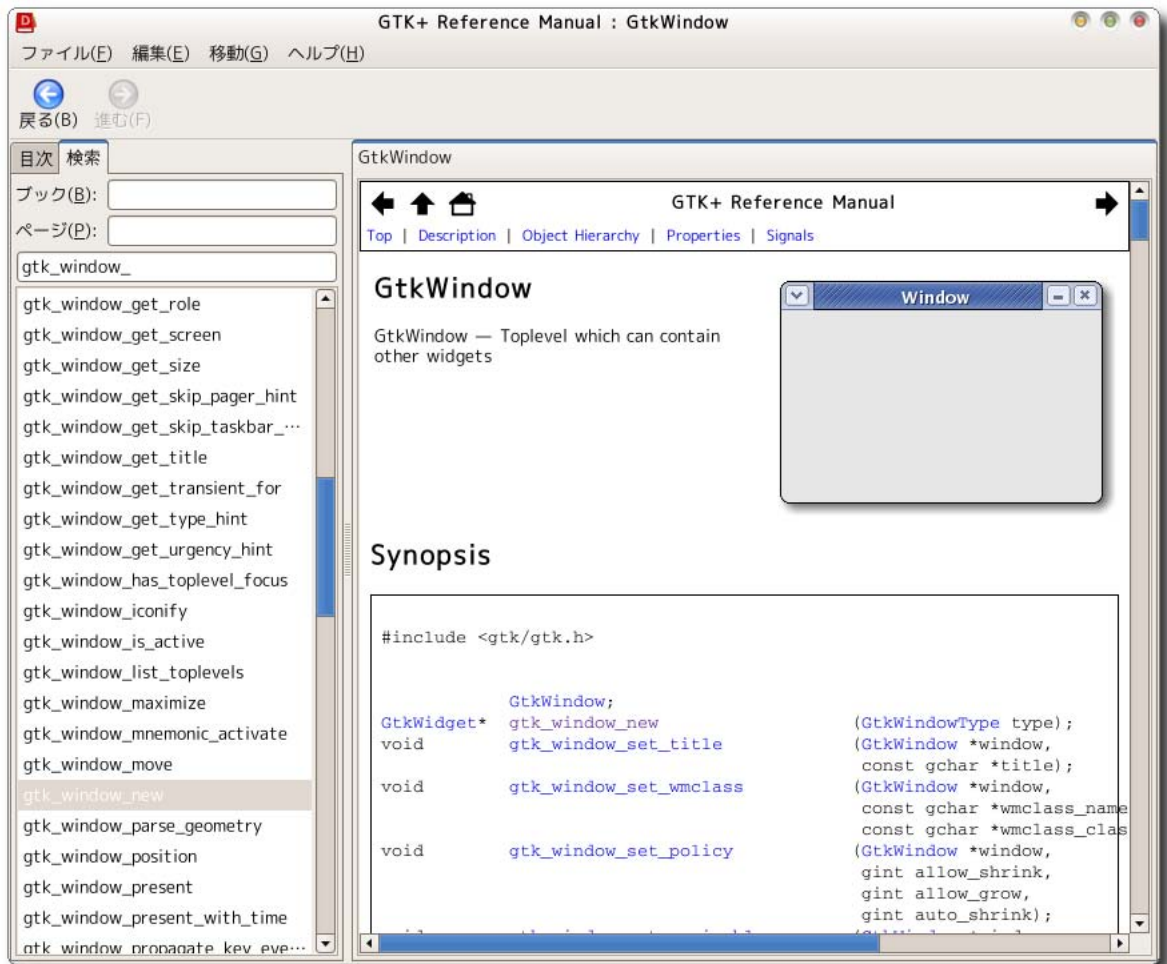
GTK+ Reference Manual : GtkWindow

ファイル(F) 編集(E) 移動(G) ヘルプ(H)

戻る(B) 進む(F)

目次 検索

ブック(B):

ページ(P):

gtk_window_

gtk_window_get_role
gtk_window_get_screen
gtk_window_get_size
gtk_window_get_skip_pager_hint
gtk_window_get_skip_taskbar_…
gtk_window_get_title
gtk_window_get_transient_for
gtk_window_get_type_hint
gtk_window_get_urgency_hint
gtk_window_has_toplevel_focus
gtk_window_iconify
gtk_window_is_active
gtk_window_list_toplevels
gtk_window_maximize
gtk_window_mnemonic_activate
gtk_window_move
gtk_window_new
gtk_window_parse_geometry
gtk_window_position
gtk_window_present
gtk_window_present_with_time
gtk_window_propagate_key_eve…

GtkWindow

GTK+ Reference Manual

Top | Description | Object Hierarchy | Properties | Signals

GtkWindow

Window

GtkWindow — Toplevel which can contain other widgets

Synopsis

```
#include <gtk/gtk.h>

            GtkWindow;
GtkWidget*  gtk_window_new              (GtkWindowType type);
void        gtk_window_set_title        (GtkWindow *window,
                                         const gchar *title);
void        gtk_window_set_wmclass      (GtkWindow *window,
                                         const gchar *wmclass_name
                                         const gchar *wmclass_clas
void        gtk_window_set_policy       (GtkWindow *window,
                                         gint allow_shrink,
                                         gint allow_grow,
                                         gint auto_shrink);
```